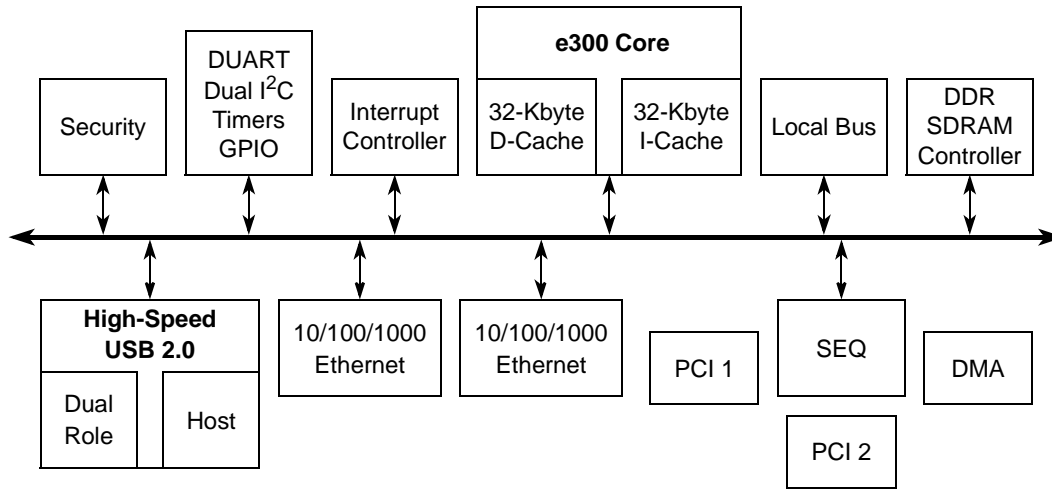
Security

DUART
Dual $I^2C$
Timers
GPIO

Interrupt
Controller

e300 Core

32-Kbyte
D-Cache

32-Kbyte
I-Cache

Local Bus

DDR
SDRAM
Controller

High-Speed
USB 2.0

Dual
Role

Host

10/100/1000
Ethernet

10/100/1000
Ethernet

PCI 1

SEQ

PCI 2

DMA